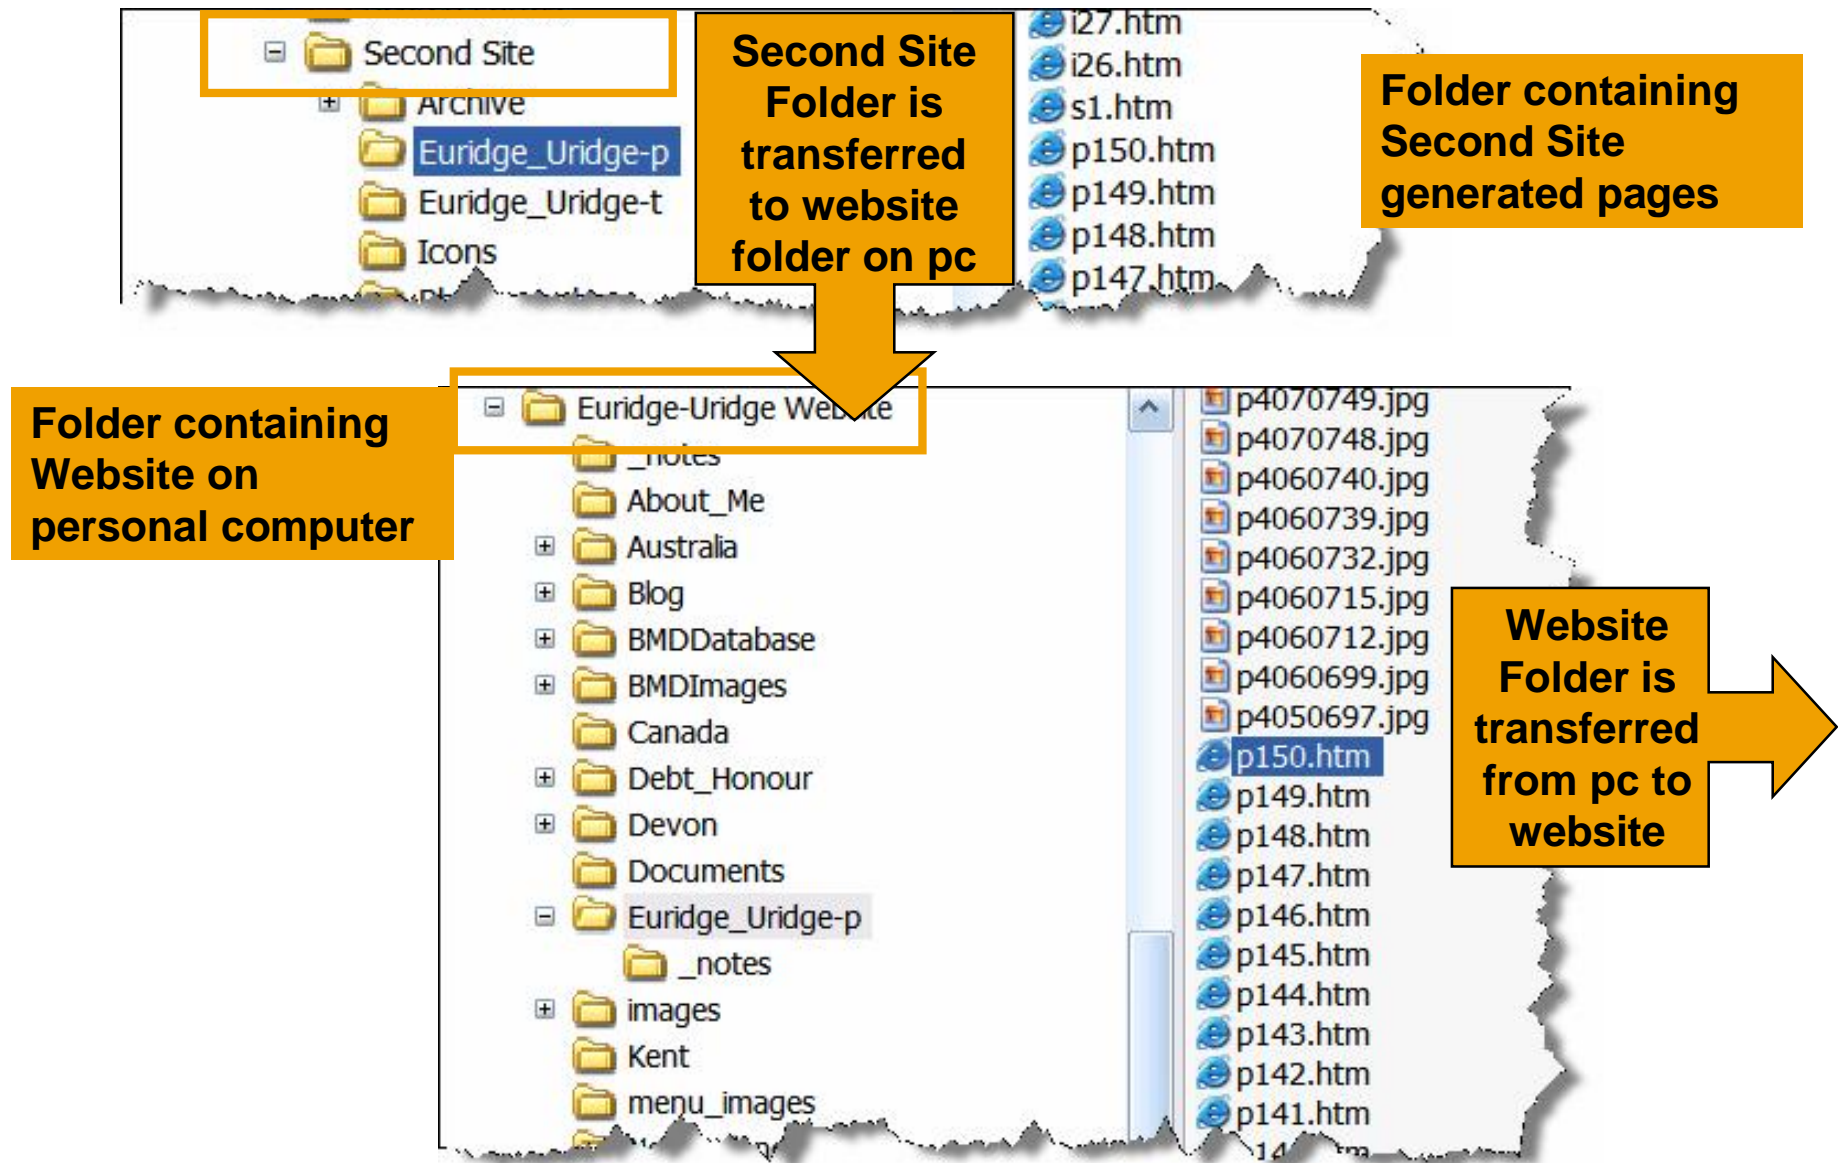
Second Site
Archive
Euridge_Uridge-p
Euridge_Uridge-t
Icons

Second Site Folder is transferred to website folder on pc

i27.htm
i26.htm
s1.htm
p150.htm
p149.htm
p148.htm
p147.htm

Folder containing Second Site generated pages

Folder containing Website on personal computer

Euridge-Uridge Website
_notes
About_Me
Australia
Blog
BMDDatabase
BMDImages
Canada
Debt_Honour
Devon
Documents
Euridge_Uridge-p
_notes
images
Kent
menu_images

p4070749.jpg
p4070748.jpg
p4060740.jpg
p4060739.jpg
p4060732.jpg
p4060715.jpg
p4060712.jpg
p4060699.jpg
p4050697.jpg
p150.htm
p149.htm
p148.htm
p147.htm
p146.htm
p145.htm
p144.htm
p143.htm
p142.htm
p141.htm

Website Folder is transferred from pc to website